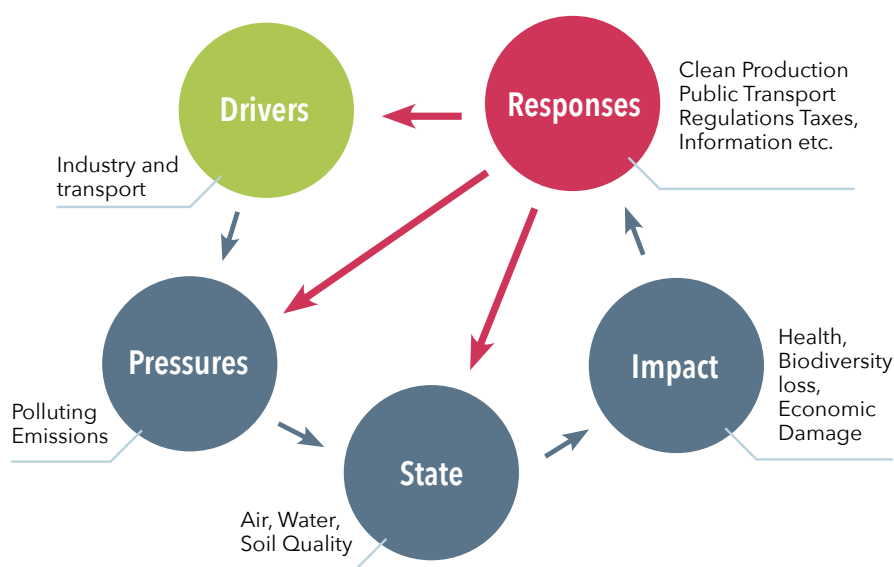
Drivers

Responses

Clean Production
Public Transport
Regulations Taxes,
Information etc.

Industry and transport

Pressures

Impact

Health,
Biodiversity loss,
Economic Damage

Polluting Emissions

State

Air, Water,
Soil Quality